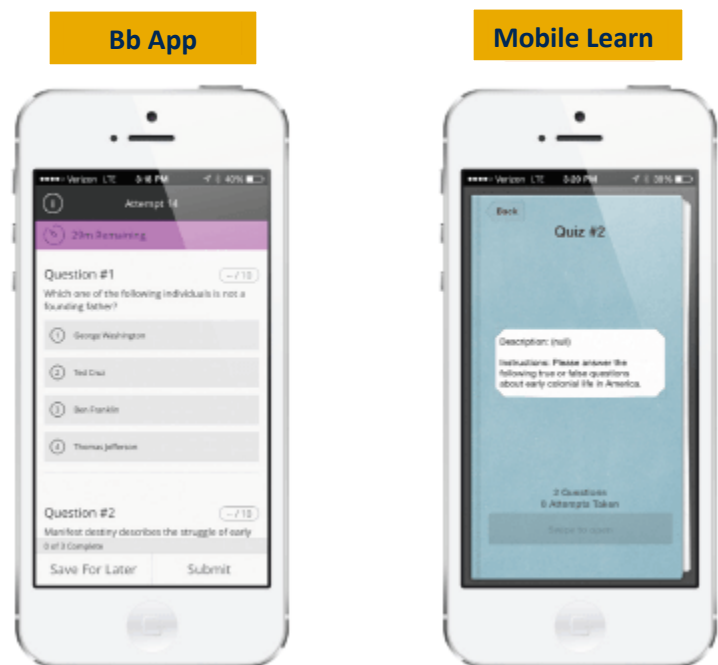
Bb App

Verizon LTE 3:18 PM 40%

Attempt 1

29m Remaining

Question #1

-- / 10

Which one of the following individuals is not a founding father?

1 George Washington

2 Ted Cruz

3 Ben Franklin

4 Thomas Jefferson

Question #2

-- / 10

Manifest destiny describes the struggle of early

0 of 3 Complete

Save For Later

Submit

Mobile Learn

Verizon LTE 3:20 PM 38%

Back

Quiz #2

Description: (null)

Instructions: Please answer the following true or false questions about early colonial life in America.

3 Questions
0 Attempts Taken

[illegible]